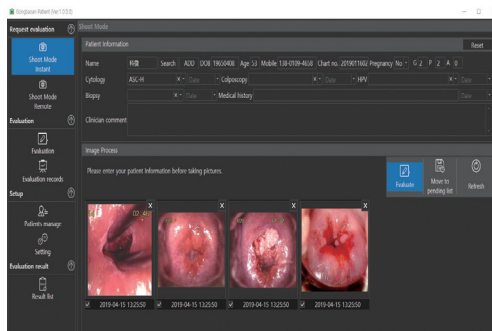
Sonipaxe Patient (Ver1.0.0.0)

Request evaluation

Shoot Mode Instant

Shoot Mode Remote

Evaluation

Evaluation

Evaluation records

Setup

Patients manage

Setting

Evaluation result

Result list

Shoot Mode

Patient Information

Reset

Name 科微 Search A1XI DOB 19650408 Age 53 Mobile 138-0109-4658 Chart no. 2019011602 Pregnancy No. G 2 P 2 A 0

Cytology ASC-H Date Colposcopy Date HPV Date

Biopsy Date Medical history Date

Clinician comment

Image Process

Please enter your patient information before taking pictures.

Evaluate

Move to pending list

Refresh

2019-04-15 13:25:50

2019-04-15 13:25:50

2019-04-15 13:25:50

2019-04-15 13:25:50